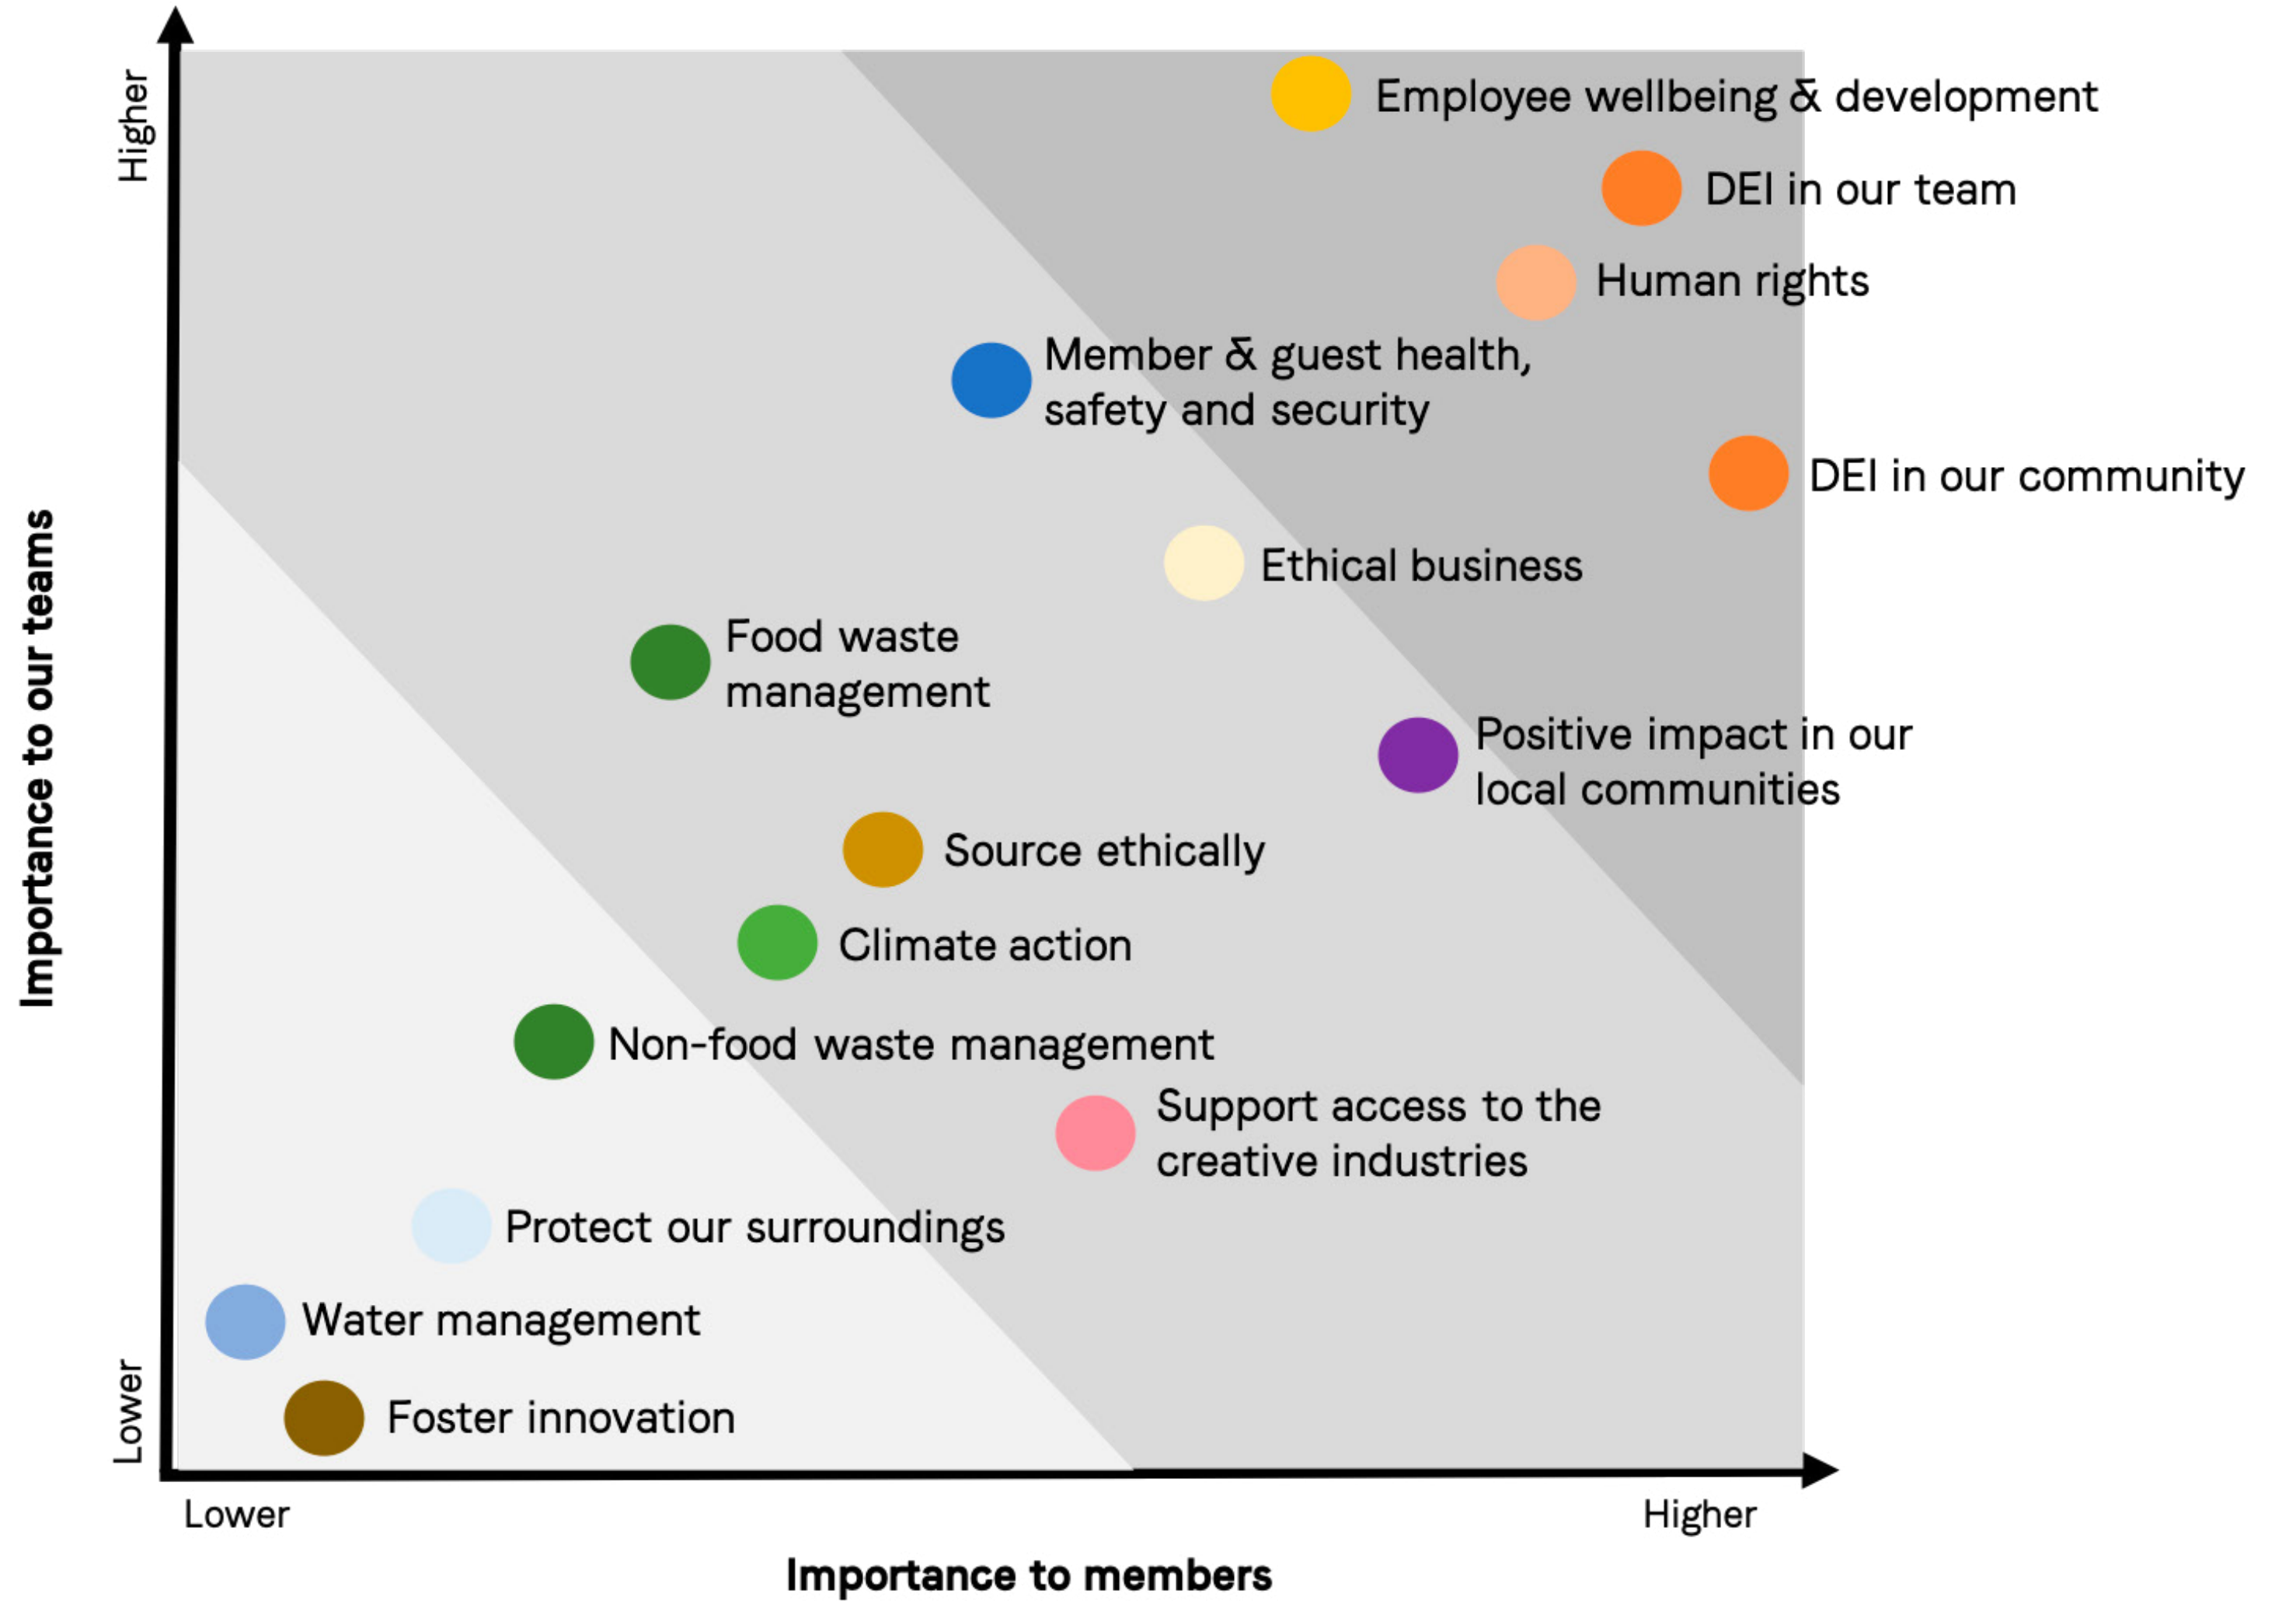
Importance to our teams

Higher

Lower

Employee wellbeing & development

DEI in our team

Human rights

Member & guest health, safety and security

DEI in our community

Ethical business

Food waste management

Positive impact in our local communities

Source ethically

Climate action

Non-food waste management

Support access to the creative industries

Protect our surroundings

Water management

Foster innovation

Lower

Higher

Importance to members